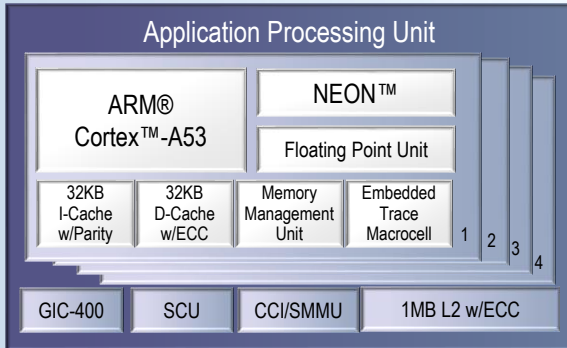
Application Processing Unit

ARM®
Cortex™-A53

NEON™

Floating Point Unit

32KB
I-Cache
w/Parity

32KB
D-Cache
w/ECC

Memory
Management
Unit

Embedded
Trace
Macrocell

1

2

3

4

GIC-400

SCU

CCI/SMMU

1MB L2 w/ECC